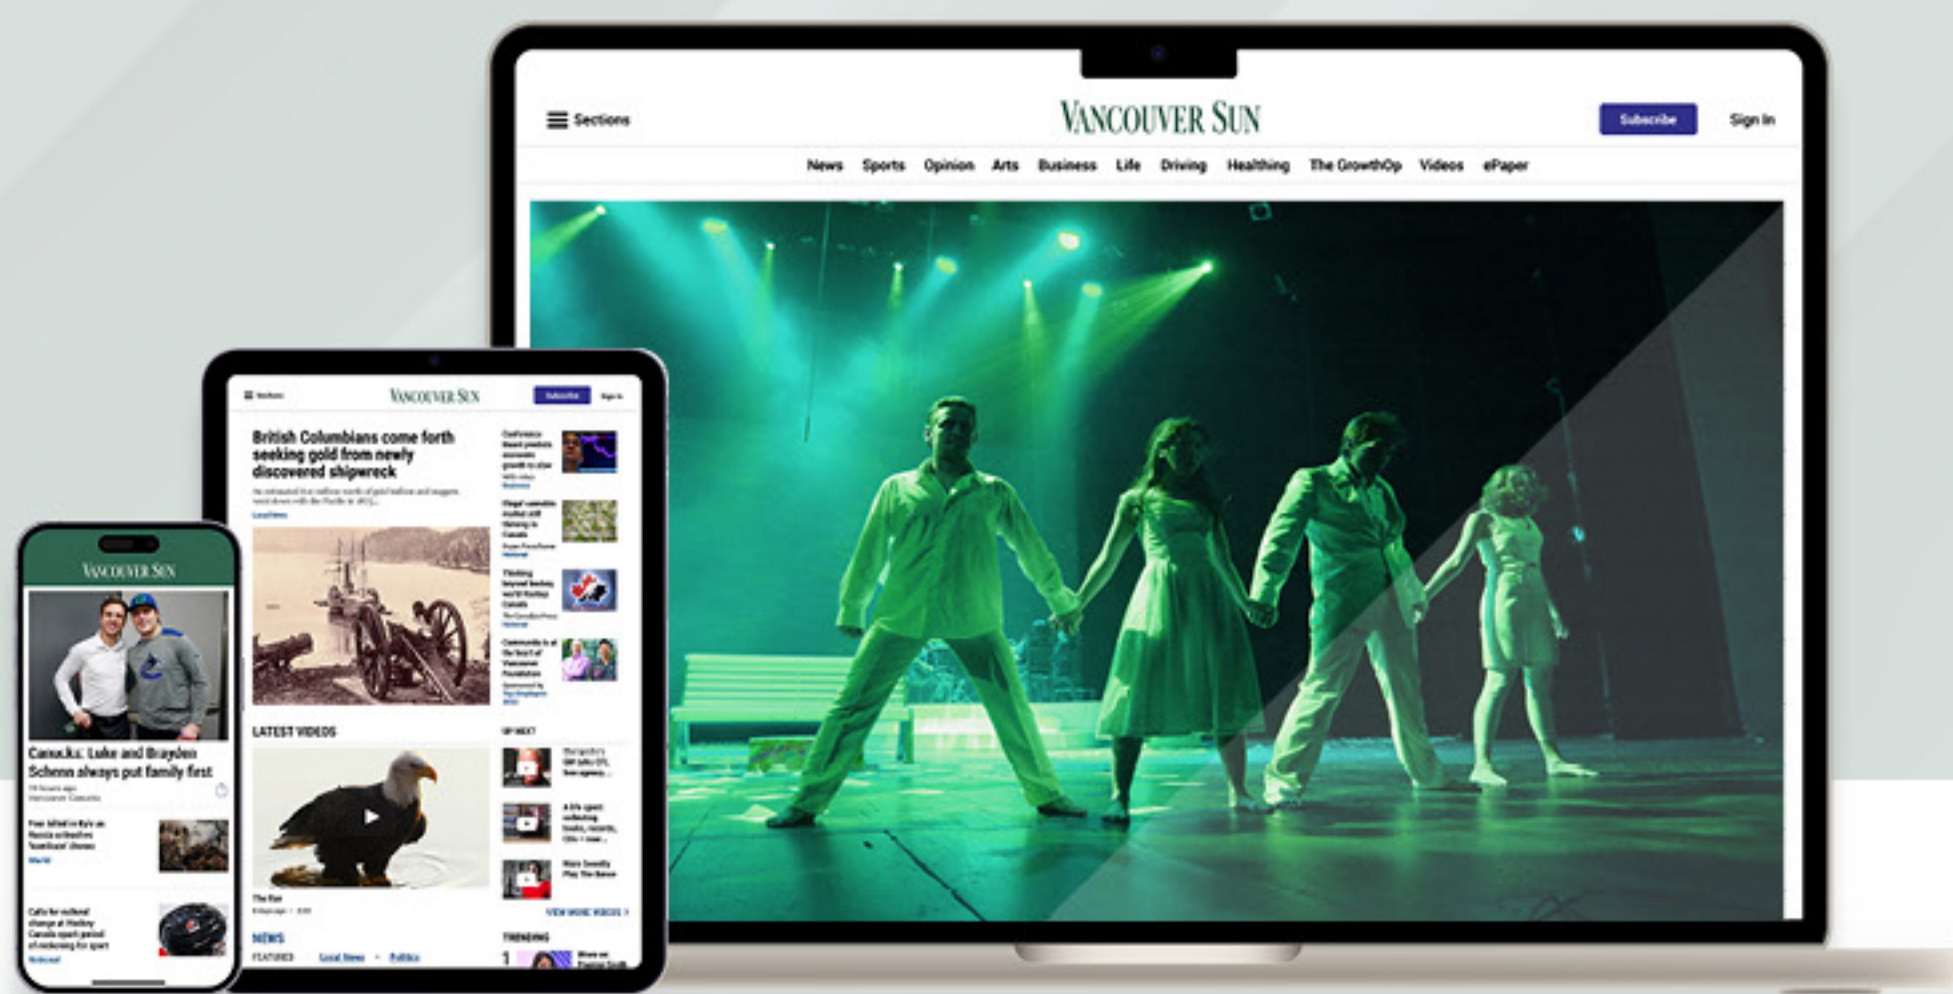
Sections

VANCOUVER SUN

Subscribe

Sign In

News Sports Opinion Arts Business Life Driving Healthing The GrowthOp Videos ePaper

VANCOUVER SUN

Subscribe

Sign In

British Columbians come forth seeking gold from newly discovered shipwreck

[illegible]

LATEST VIDEOS

UP NEXT

VIEW MORE VIDEOS

NEWS

FEATURED Local News Politics

TRENDING

VANCOUVER SUN

Canucks: Luke and Brayden Schenn always put family first

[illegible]